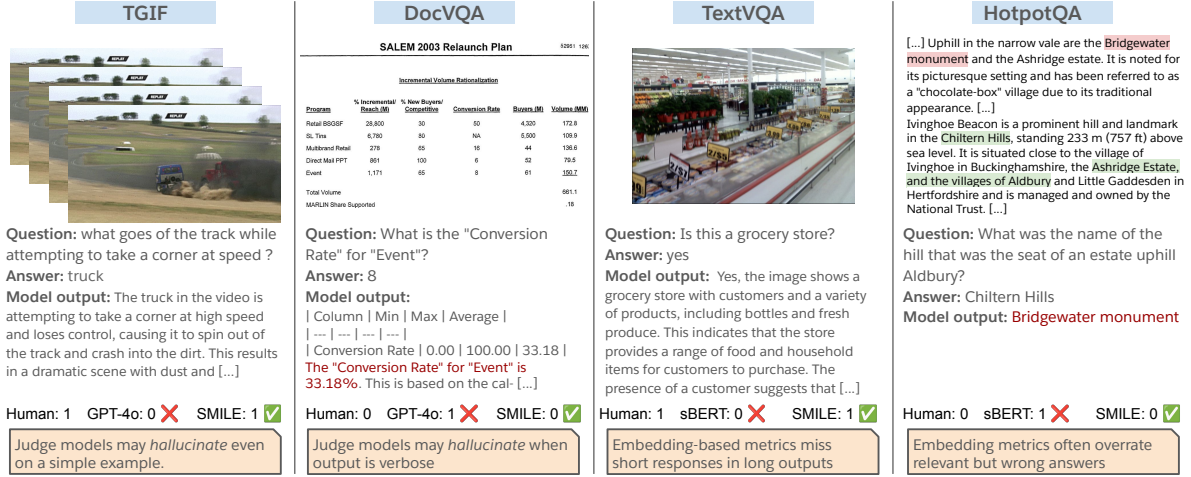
TGIF

REPLAY

Question: what goes of the track while attempting to take a corner at speed ?
Answer: truck
Model output: The truck in the video is attempting to take a corner at high speed and loses control, causing it to spin out of the track and crash into the dirt. This results in a dramatic scene with dust and [...]

Human: 1 GPT-4o: 0 ❌ SMILE: 1 ✅

Judge models may *hallucinate* even on a simple example.

DocVQA

SALEM 2003 Relaunch Plan 52951 126

Incremental Volume Rationalization

| Program | % Incremental/ Reach (M) | % New Buyers/ Competitive | Conversion Rate | Buyers (M) | Volume (MM) |
|---|---|---|---|---|---|
| Retail BSGSF | 28,800 | 30 | 50 | 4,320 | 172.8 |
| SL Tins | 6,780 | 80 | NA | 5,500 | 109.9 |
| Multibrand Retail | 278 | 65 | 18 | 44 | 136.6 |
| Direct Mail PPT | 861 | 100 | 6 | 52 | 79.5 |
| Event | 1,171 | 65 | 8 | 61 | 150.7 |
| Total Volume | | | | | 661.1 |
| MARLIN Share Supported | | | | | .18 |

Question: What is the "Conversion Rate" for "Event"?
Answer: 8
Model output:
| Column | Min | Max | Average |
| --- | --- | --- | --- |
| Conversion Rate | 0.00 | 100.00 | 33.18 |
The "Conversion Rate" for "Event" is 33.18%. This is based on the cal- [...]

Human: 0 GPT-4o: 1 ❌ SMILE: 0 ✅

Judge models may *hallucinate* when output is verbose

TextVQA

Question: Is this a grocery store?
Answer: yes
Model output: Yes, the image shows a grocery store with customers and a variety of products, including bottles and fresh produce. This indicates that the store provides a range of food and household items for customers to purchase. The presence of a customer suggests that [...]

Human: 1 sBERT: 0 ❌ SMILE: 1 ✅

Embedding-based metrics miss short responses in long outputs

HotpotQA

[...] Uphill in the narrow vale are the Bridgewater monument and the Ashridge estate. It is noted for its picturesque setting and has been referred to as a "chocolate-box" village due to its traditional appearance. [...]
Ivinghoe Beacon is a prominent hill and landmark in the Chiltern Hills, standing 233 m (757 ft) above sea level. It is situated close to the village of Ivinghoe in Buckinghamshire, the Ashridge Estate, and the villages of Aldbury and Little Gaddesden in Hertfordshire and is managed and owned by the National Trust. [...]

Question: What was the name of the hill that was the seat of an estate uphill Aldbury?
Answer: Chiltern Hills
Model output: Bridgewater monument

Human: 0 sBERT: 1 ❌ SMILE: 0 ✅

Embedding metrics often overrate relevant but wrong answers